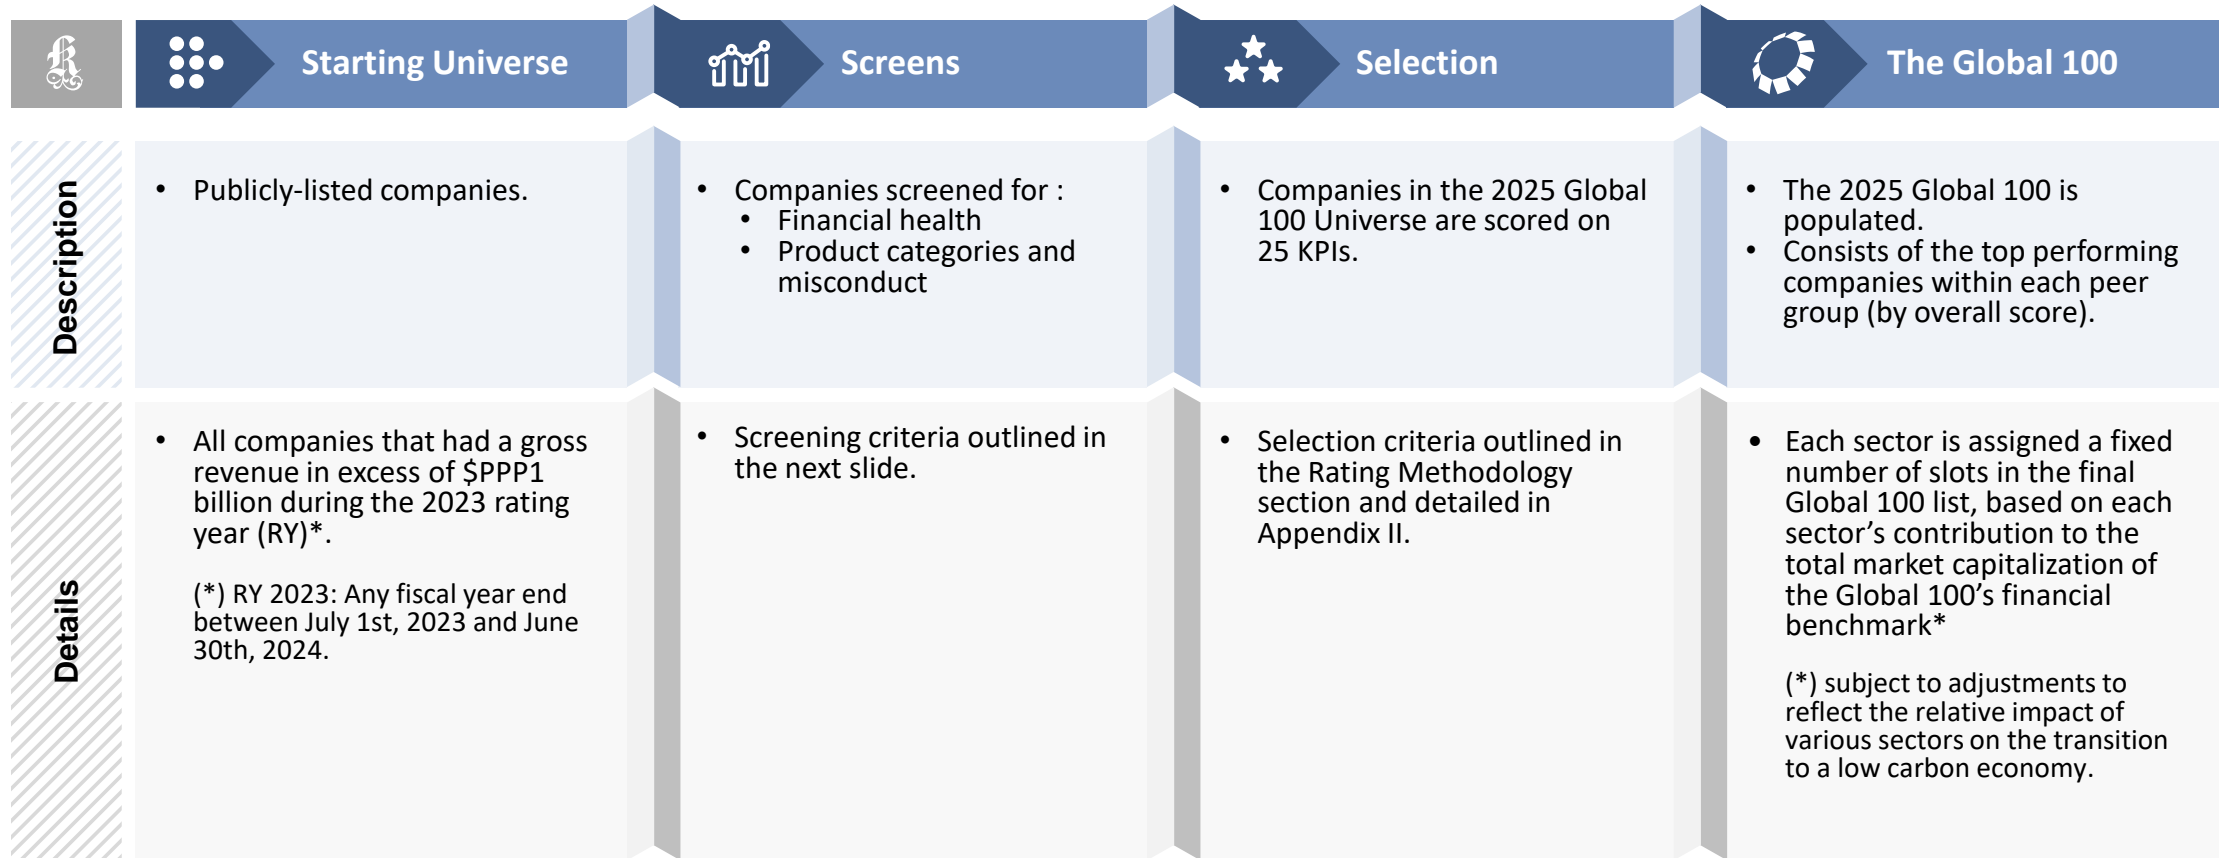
Starting Universe

Screens

Selection

The Global 100

Description

• Publicly-listed companies.

• Companies screened for :
  • Financial health
  • Product categories and misconduct

• Companies in the 2025 Global 100 Universe are scored on 25 KPIs.

• The 2025 Global 100 is populated.
• Consists of the top performing companies within each peer group (by overall score).

Details

• All companies that had a gross revenue in excess of $PPP1 billion during the 2023 rating year (RY)*.

(*) RY 2023: Any fiscal year end between July 1st, 2023 and June 30th, 2024.

• Screening criteria outlined in the next slide.

• Selection criteria outlined in the Rating Methodology section and detailed in Appendix II.

• Each sector is assigned a fixed number of slots in the final Global 100 list, based on each sector's contribution to the total market capitalization of the Global 100's financial benchmark*

(*) subject to adjustments to reflect the relative impact of various sectors on the transition to a low carbon economy.